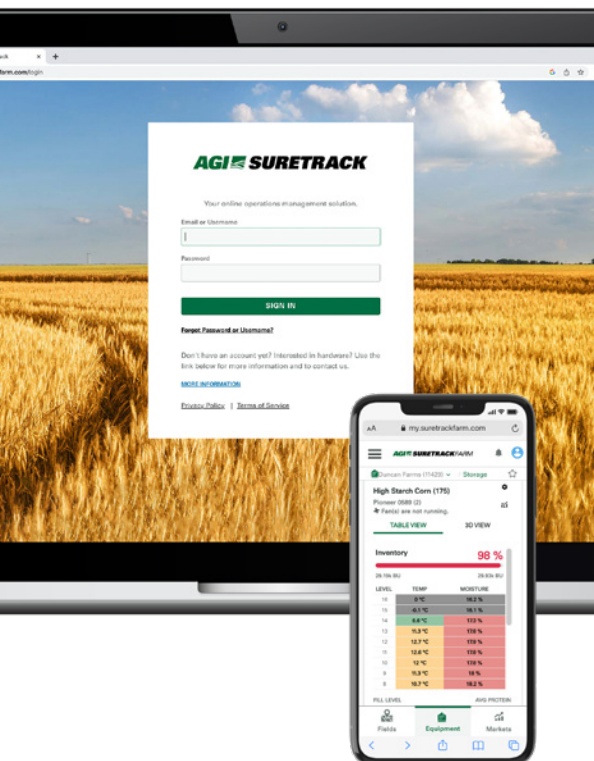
ack × +
farm.com/login

AGI SURETRACK

Your online operations management solution.

Email or Username

Password

SIGN IN

Forgot Password or Username?

Don't have an account yet? Interested in hardware? Use the link below for more information and to contact us.

MORE INFORMATION

Privacy Policy | Terms of Service

AA my.suretrackfarm.com

AGI SURETRACKFARM

Duncan Farms (11420) Storage

High Starch Corn (175)
Pioneer 0589 (2)
Fan(s) are not running.

TABLE VIEW 3D VIEW

Inventory 98 %

| LEVEL | TEMP | MOISTURE |
|---|---|---|
| 16 | 0 °C | 16.2 % |
| 15 | -0.1 °C | 16.1 % |
| 14 | 6.6 °C | 17.3 % |
| 13 | 11.3 °C | 17.9 % |
| 12 | 12.7 °C | 17.9 % |
| 11 | 12.6 °C | 17.9 % |
| 10 | 12 °C | 17.9 % |
| 9 | 11.3 °C | 18 % |
| 8 | 10.7 °C | 18.2 % |

FILL LEVEL AVG PROTEIN

Fields Equipment Markets